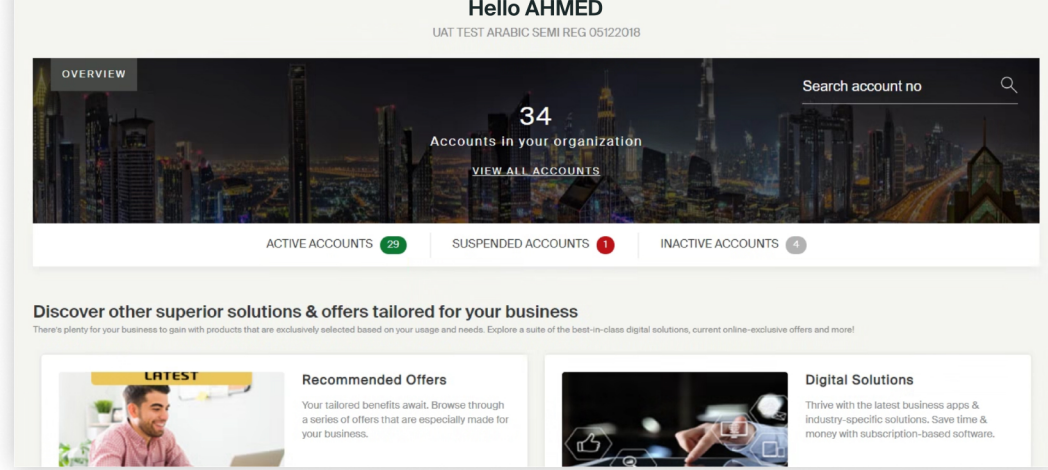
Hello AHMED
UAT TEST ARABIC SEMI REG 05122018

OVERVIEW

Search account no

34
Accounts in your organization
VIEW ALL ACCOUNTS

ACTIVE ACCOUNTS 29 SUSPENDED ACCOUNTS 1 INACTIVE ACCOUNTS 4

Discover other superior solutions & offers tailored for your business
There's plenty for your business to gain with products that are exclusively selected based on your usage and needs. Explore a suite of the best-in-class digital solutions, current online-exclusive offers and more!

LATEST

Recommended Offers
Your tailored benefits await. Browse through a series of offers that are especially made for your business.

Digital Solutions
Thrive with the latest business apps & industry-specific solutions. Save time & money with subscription-based software.